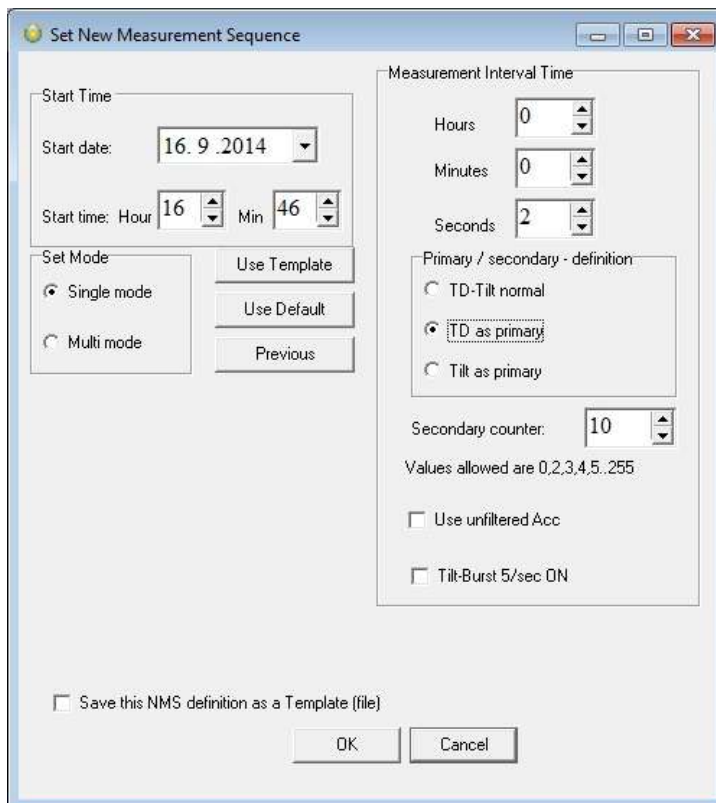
Set New Measurement Sequence

Start Time

Start date: 16. 9 .2014

Start time: Hour 16 Min 46

Set Mode

Single mode

Multi mode

Use Template

Use Default

Previous

Measurement Interval Time

Hours 0

Minutes 0

Seconds 2

Primary / secondary - definition

TD-Tilt normal

TD as primary

Tilt as primary

Secondary counter: 10

Values allowed are 0,2,3,4,5..255

Use unfiltered Acc

Tilt-Burst 5/sec ON

Save this NMS definition as a Template (file)

OK

Cancel